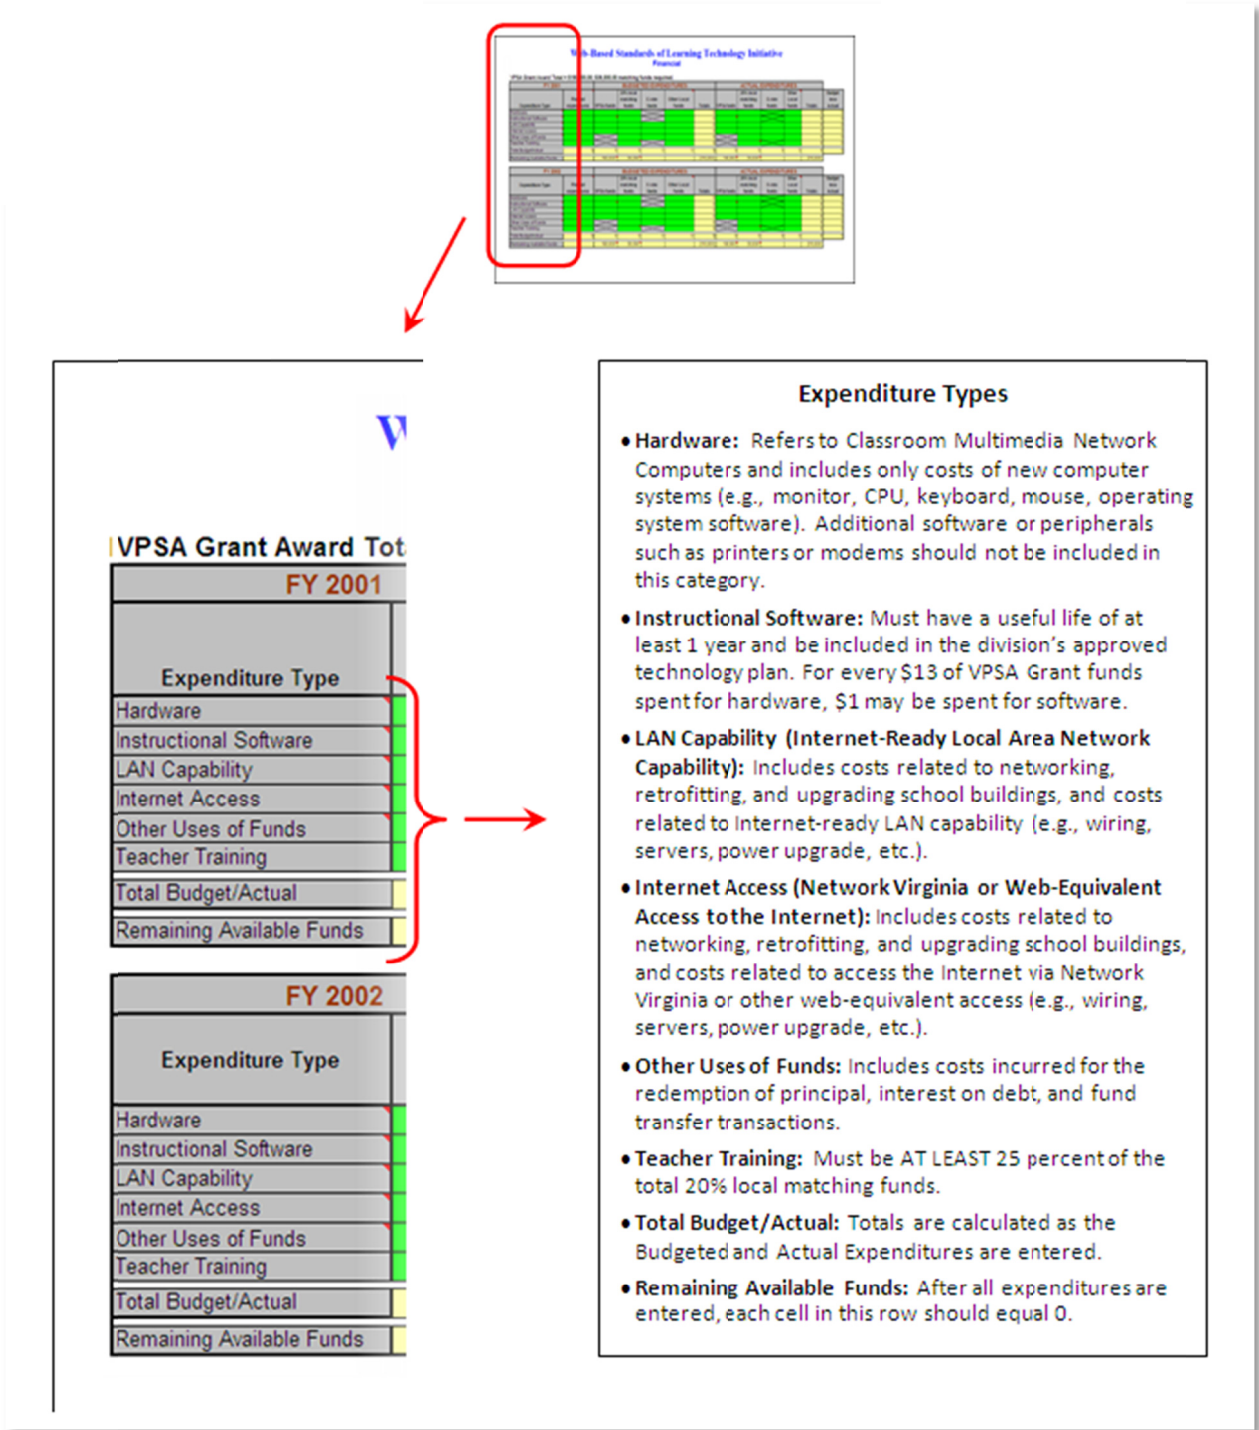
Web-Based Standards of Learning Technology Initiative
Financial

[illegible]

V

VPSA Grant Award Tot

FY 2001

Expenditure Type

Hardware
Instructional Software
LAN Capability
Internet Access
Other Uses of Funds
Teacher Training
Total Budget/Actual
Remaining Available Funds

FY 2002

Expenditure Type

Hardware
Instructional Software
LAN Capability
Internet Access
Other Uses of Funds
Teacher Training
Total Budget/Actual
Remaining Available Funds

Expenditure Types

• Hardware: Refers to Classroom Multimedia Network Computers and includes only costs of new computer systems (e.g., monitor, CPU, keyboard, mouse, operating system software). Additional software or peripherals such as printers or modems should not be included in this category.

• Instructional Software: Must have a useful life of at least 1 year and be included in the division's approved technology plan. For every $13 of VPSA Grant funds spent for hardware, $1 may be spent for software.

• LAN Capability (Internet-Ready Local Area Network Capability): Includes costs related to networking, retrofitting, and upgrading school buildings, and costs related to Internet-ready LAN capability (e.g., wiring, servers, power upgrade, etc.).

• Internet Access (Network Virginia or Web-Equivalent Access to the Internet): Includes costs related to networking, retrofitting, and upgrading school buildings, and costs related to access the Internet via Network Virginia or other web-equivalent access (e.g., wiring, servers, power upgrade, etc.).

• Other Uses of Funds: Includes costs incurred for the redemption of principal, interest on debt, and fund transfer transactions.

• Teacher Training: Must be AT LEAST 25 percent of the total 20% local matching funds.

• Total Budget/Actual: Totals are calculated as the Budgeted and Actual Expenditures are entered.

• Remaining Available Funds: After all expenditures are entered, each cell in this row should equal 0.